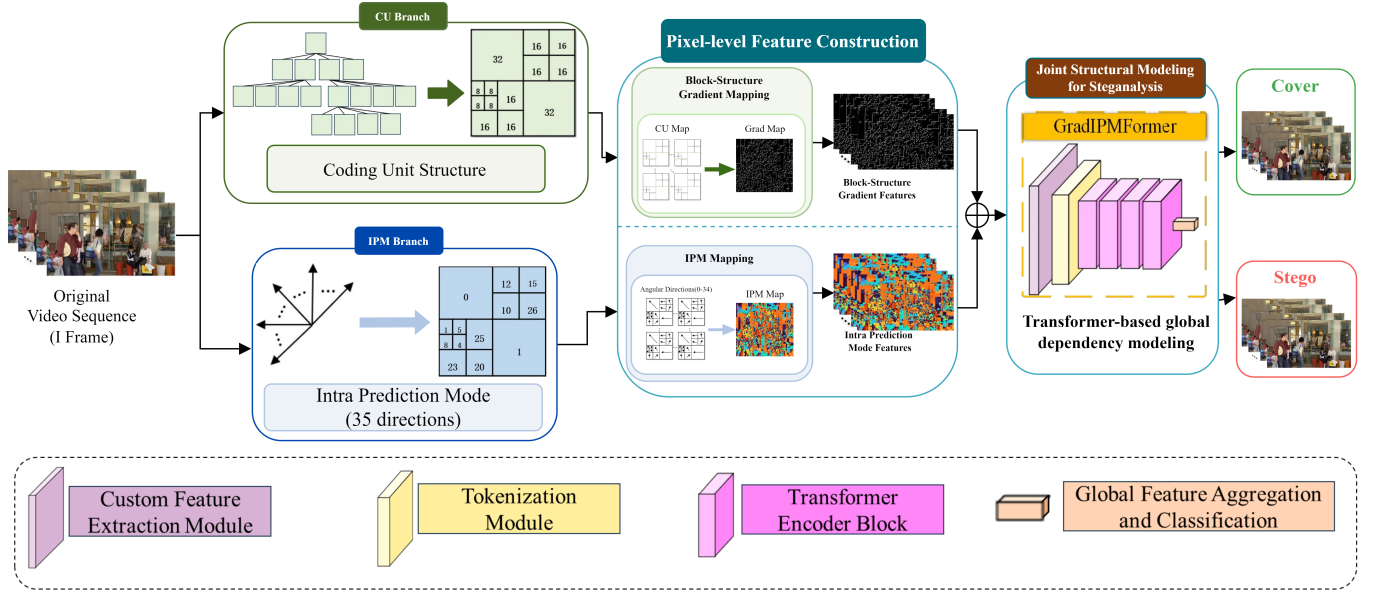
CU Branch

32 16 16 16 16 8 8 8 8 16 32 16 16

Coding Unit Structure

IPM Branch

0 12 15 10 26 1 5 8 4 25 23 20 1

Intra Prediction Mode
(35 directions)

Original
Video Sequence
(I Frame)

Pixel-level Feature Construction

Block-Structure
Gradient Mapping

CU Map

Grad Map

Block-Structure
Gradient Features

IPM Mapping

Angular Directions(0-34)

IPM Map

Intra Prediction
Mode Features

Joint Structural Modeling
for Steganalysis

GradIPMFormer

Transformer-based global
dependency modeling

Cover

Stego

Custom Feature
Extraction Module

Tokenization
Module

Transformer
Encoder Block

Global Feature Aggregation
and Classification